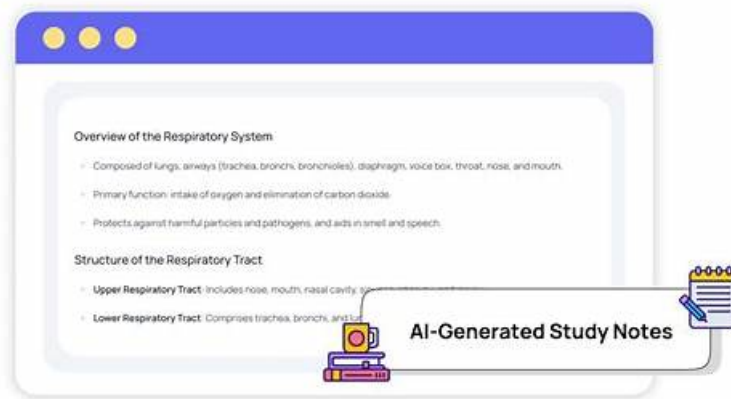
Overview of the Respiratory System

Composed of lungs, airways (trachea, bronchi, bronchioles), diaphragm, voice box, throat, nose, and mouth.

Primary function: intake of oxygen and elimination of carbon dioxide.

Protects against harmful particles and pathogens, and aids in smell and speech.

Structure of the Respiratory Tract

Upper Respiratory Tract: Includes nose, mouth, nasal cavity, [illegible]

Lower Respiratory Tract: Comprises trachea, bronchi, and lu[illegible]

AI-Generated Study Notes